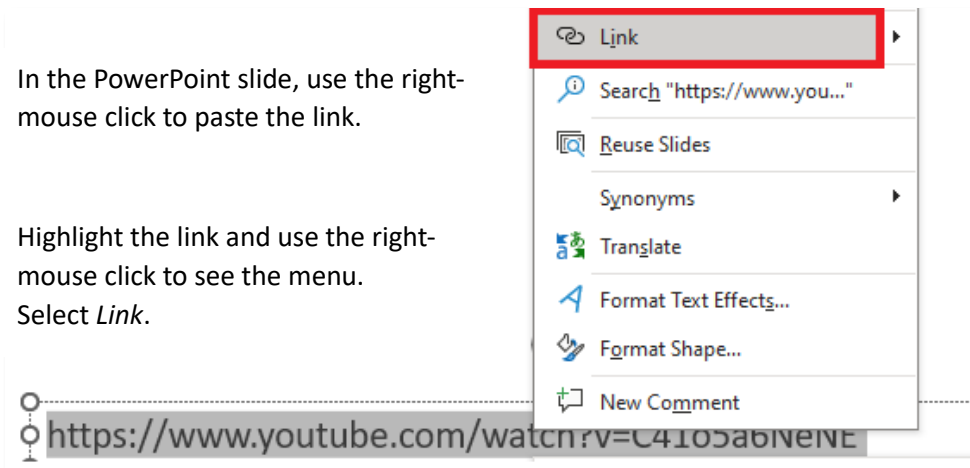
In the PowerPoint slide, use the right-mouse click to paste the link.

Highlight the link and use the right-mouse click to see the menu. Select *Link*.

Link

Search "https://www.you..."

Reuse Slides

Synonyms

Translate

Format Text Effects...

Format Shape...

New Comment

https://www.youtube.com/watch?v=C41o5a6NeNE